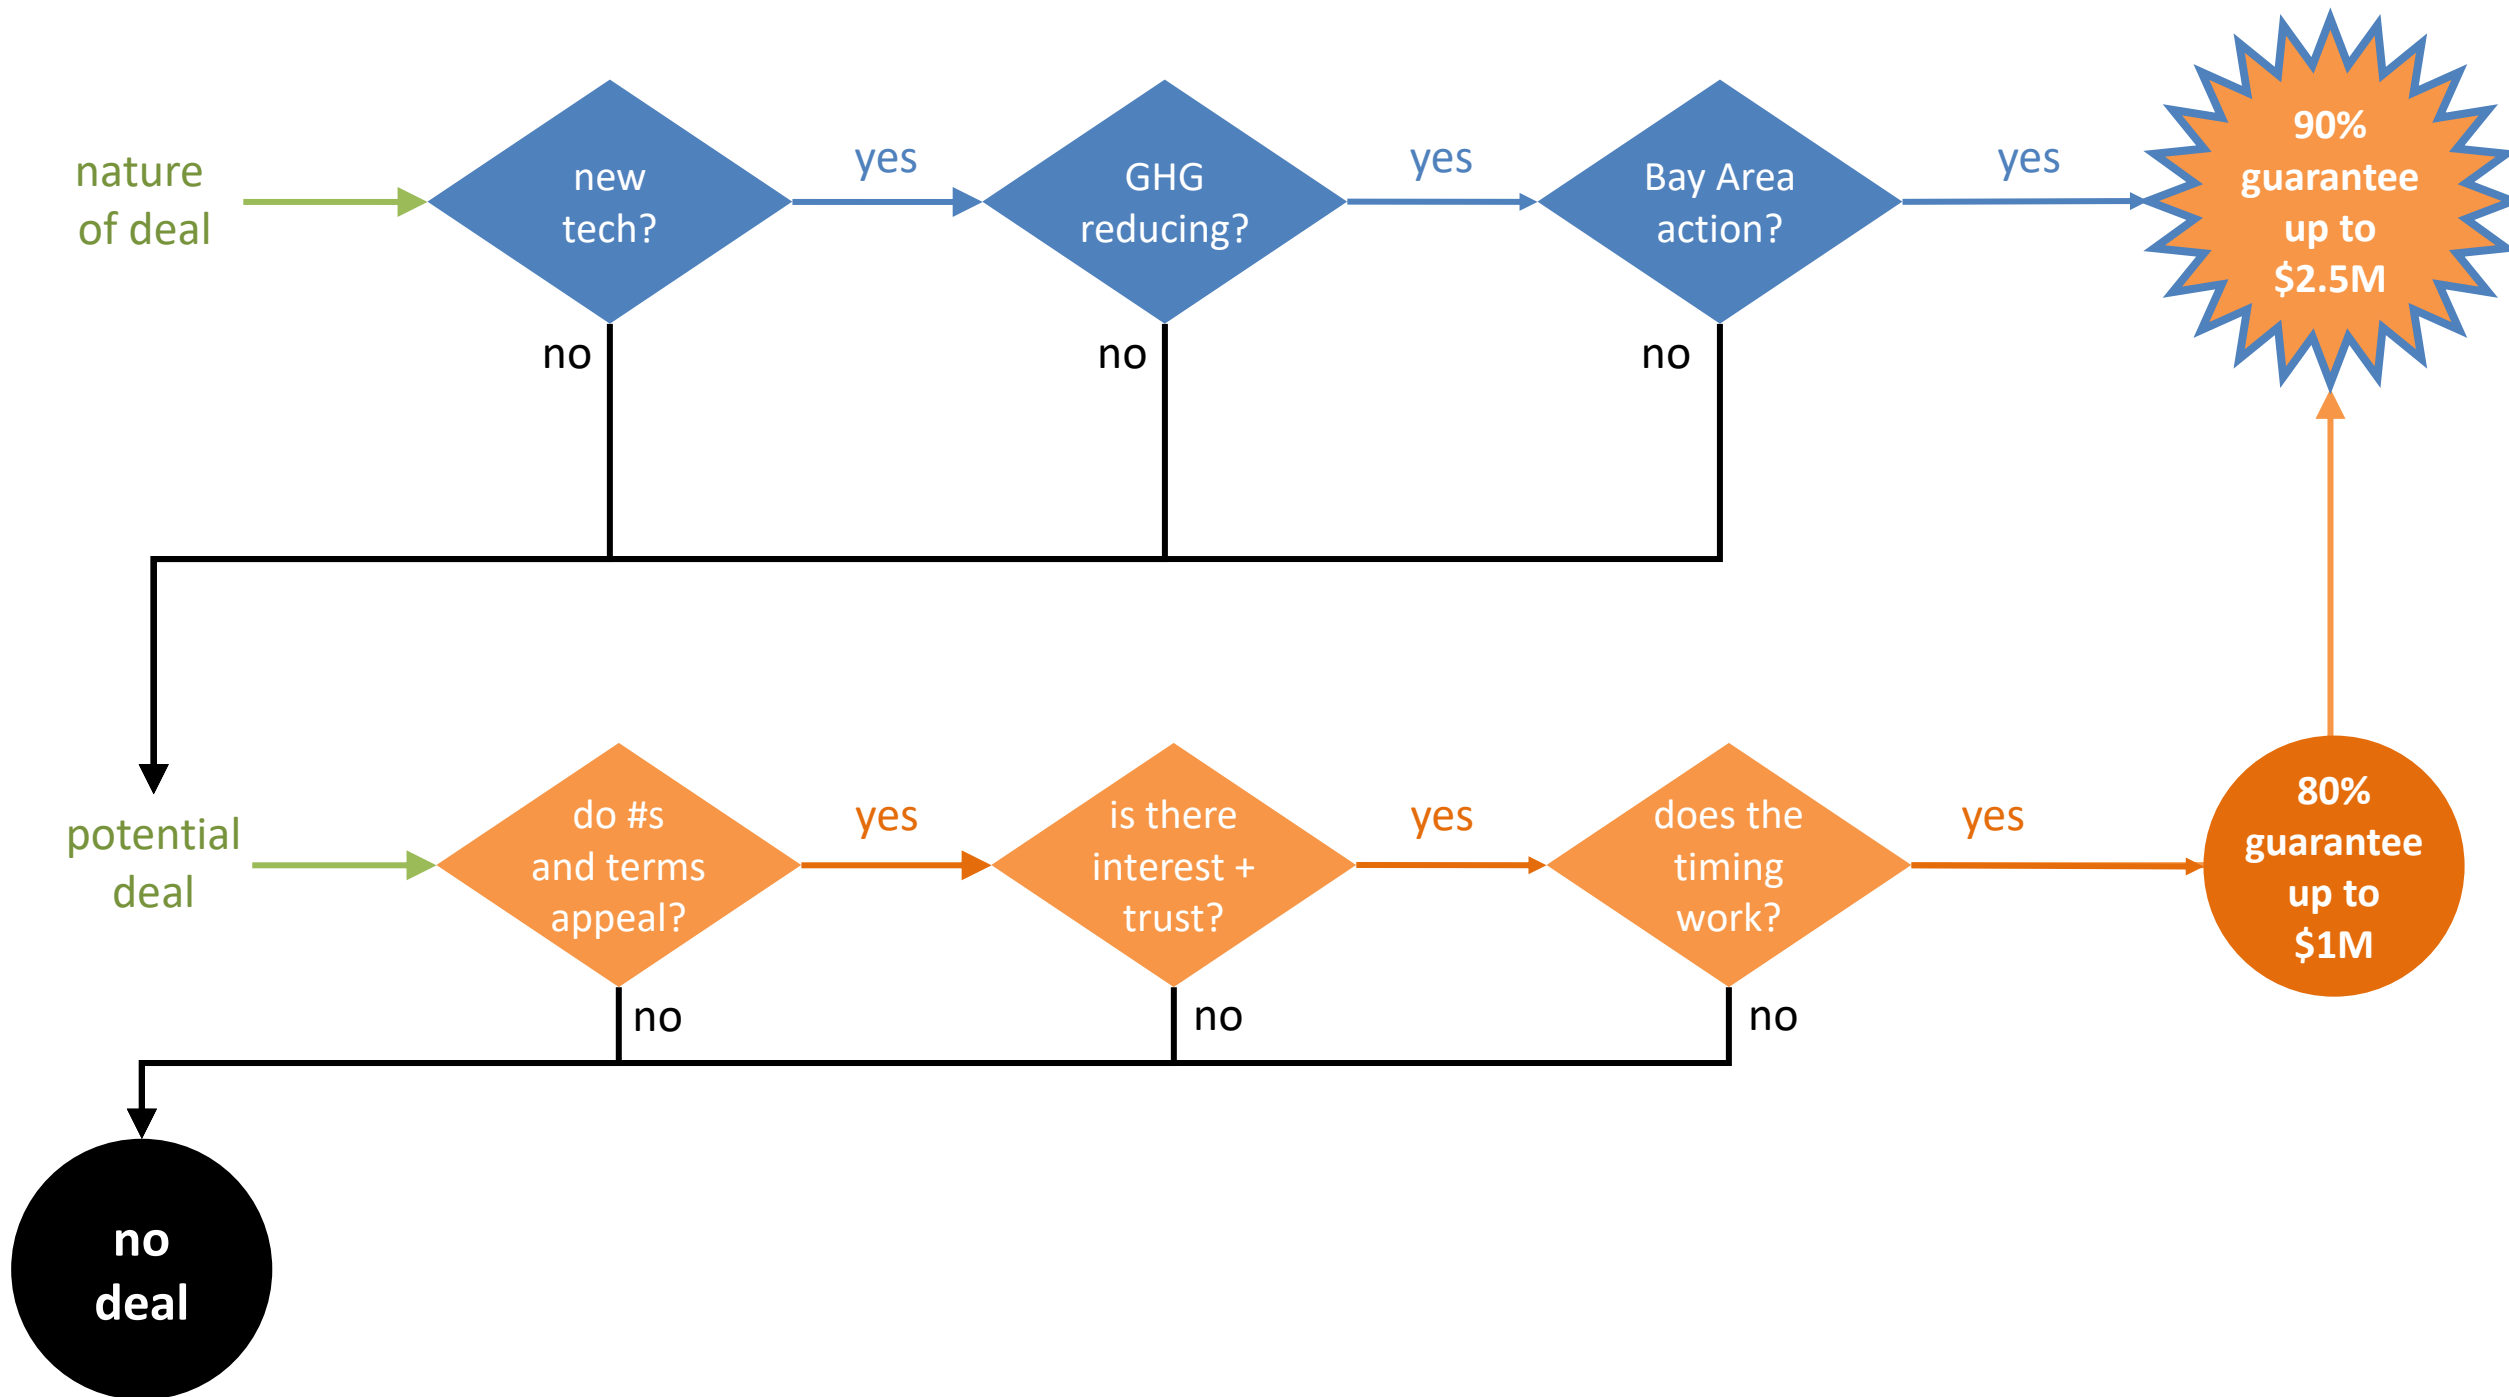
nature of deal

new tech?

yes

GHG reducing?

yes

Bay Area action?

yes

90% guarantee up to \$2.5M

no

no

no

potential deal

do #s and terms appeal?

yes

is there interest + trust?

yes

does the timing work?

yes

80% guarantee up to \$1M

no

no

no

no deal